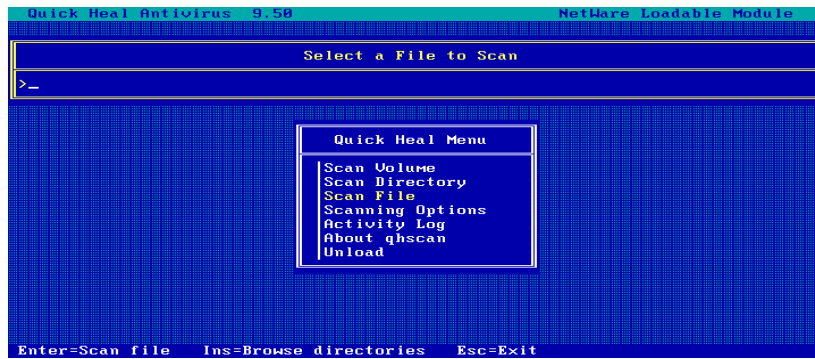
Quick Heal Antivirus 9.50 NetWare Loadable Module

Select a File to Scan

>_

Quick Heal Menu

Scan Volume
Scan Directory
Scan File
Scanning Options
Activity Log
About qhscan
Unload

Enter=Scan file Ins=Browse directories Esc=Exit